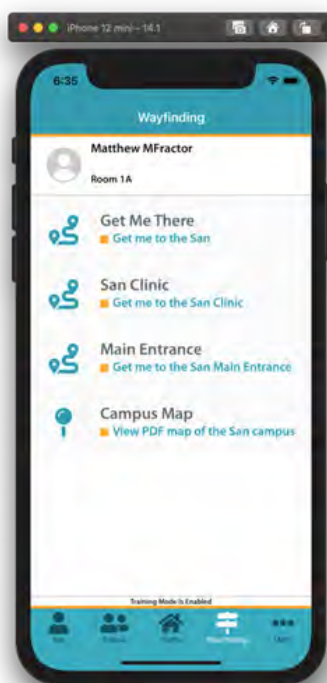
iPhone 12 mini – 14.1

6:35

Wayfinding

Matthew MFractor

Room 1A

Get Me There
Get me to the San

San Clinic
Get me to the San Clinic

Main Entrance
Get me to the San Main Entrance

Campus Map
View PDF map of the San campus

Training Mode Is Enabled

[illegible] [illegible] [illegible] Wayfinding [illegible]